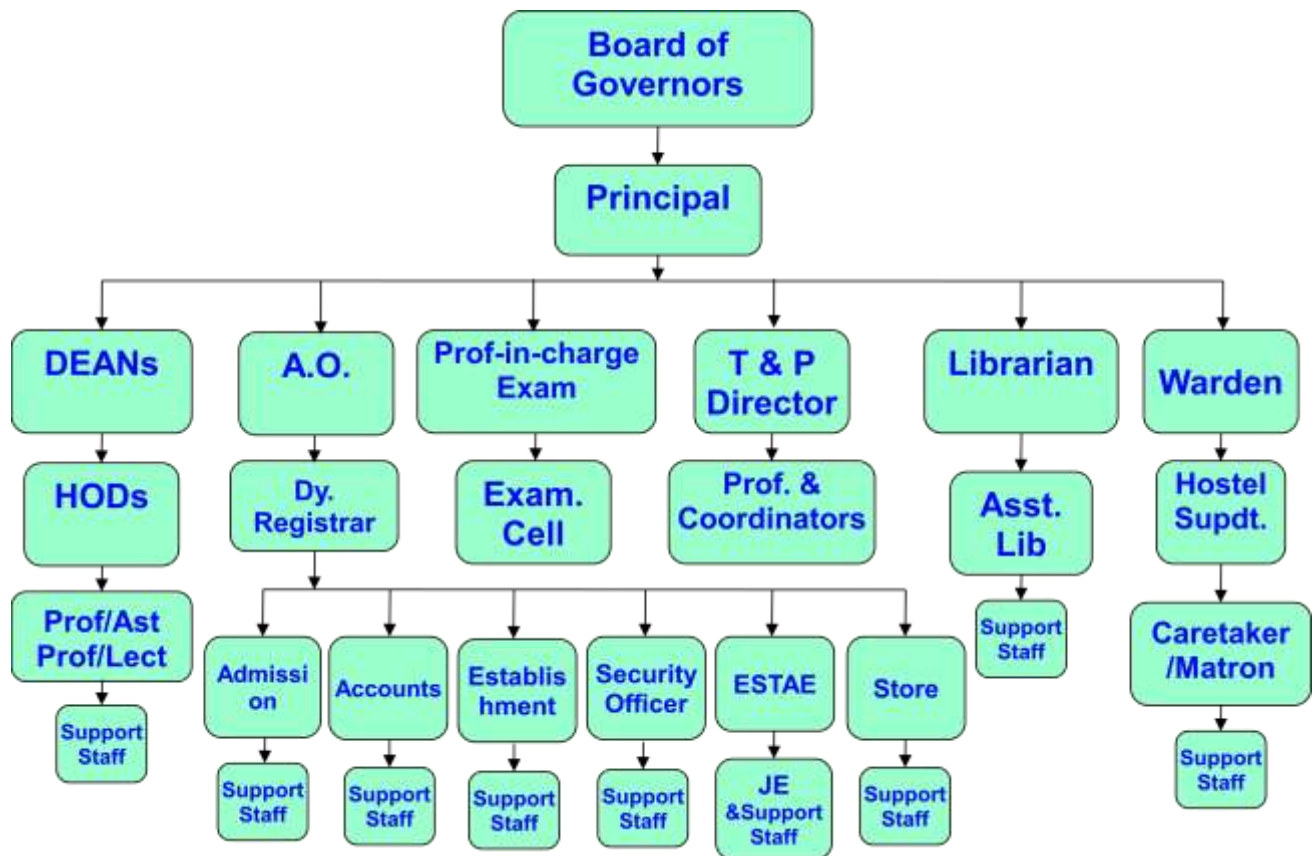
Board of Governors

Principal

DEANs

HODs

Prof/Ast Prof/Lect

Support Staff

A.O.

Dy. Registrar

Admission

Support Staff

Accounts

Support Staff

Establishment

Support Staff

Security Officer

Support Staff

ESTAE

JE &Support Staff

Store

Support Staff

Prof-in-charge Exam

Exam. Cell

T & P Director

Prof. & Coordinators

Librarian

Asst. Lib

Support Staff

Warden

Hostel Supdt.

Caretaker /Matron

Support Staff